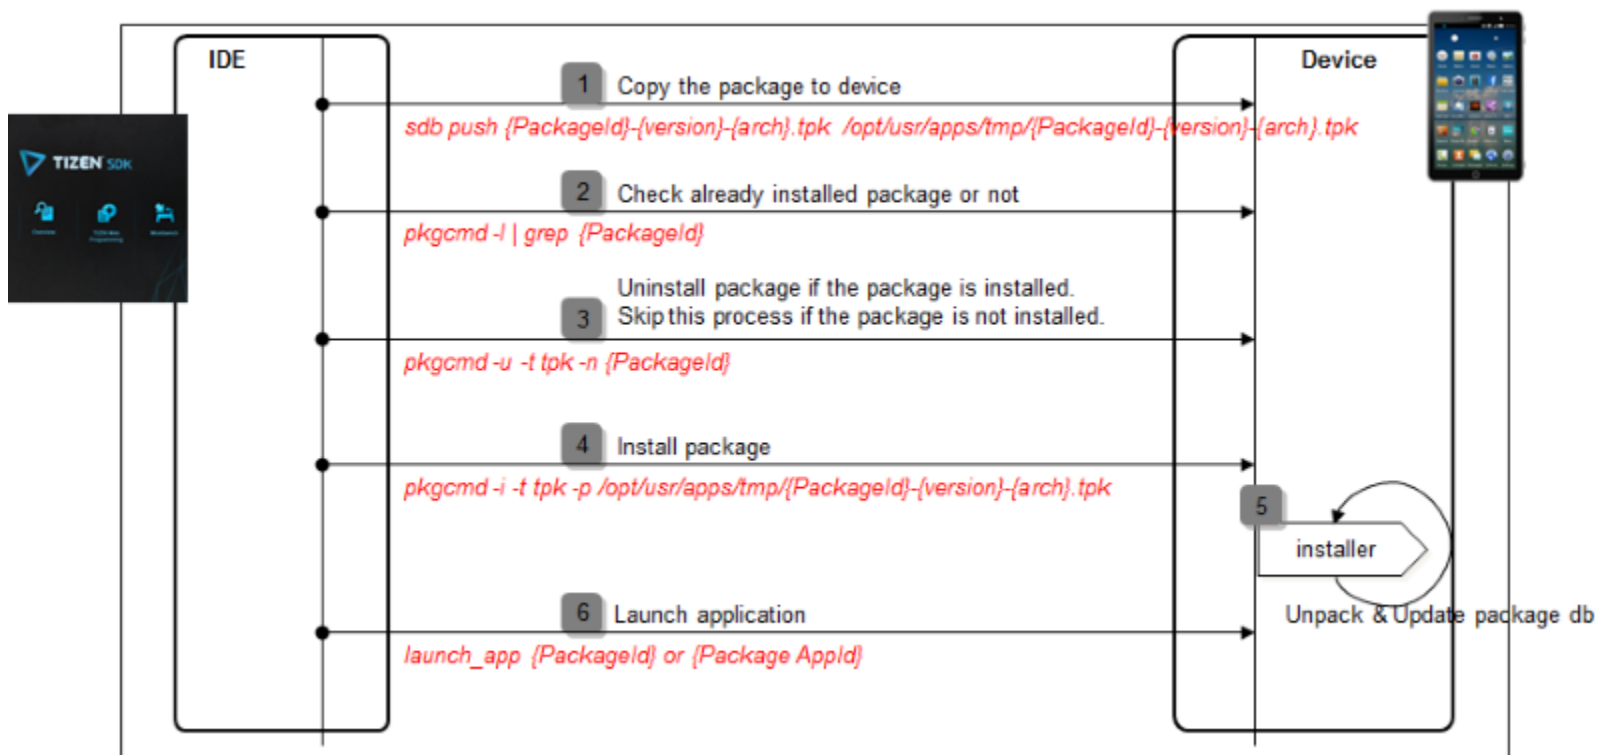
IDE

TIZEN SDK

Device

1 Copy the package to device

sdb push {PackageId}-{version}-{arch}.tpk /opt/usr/apps/tmp/{PackageId}-{version}-{arch}.tpk

2 Check already installed package or not

pkgcmd -l | grep {PackageId}

Uninstall package if the package is installed.
3 Skip this process if the package is not installed.

pkgcmd -u -t tpk -n {PackageId}

4 Install package

pkgcmd -i -t tpk -p /opt/usr/apps/tmp/{PackageId}-{version}-{arch}.tpk

5

installer

Unpack & Update package db

6 Launch application

launch_app {PackageId} or {Package AppId}